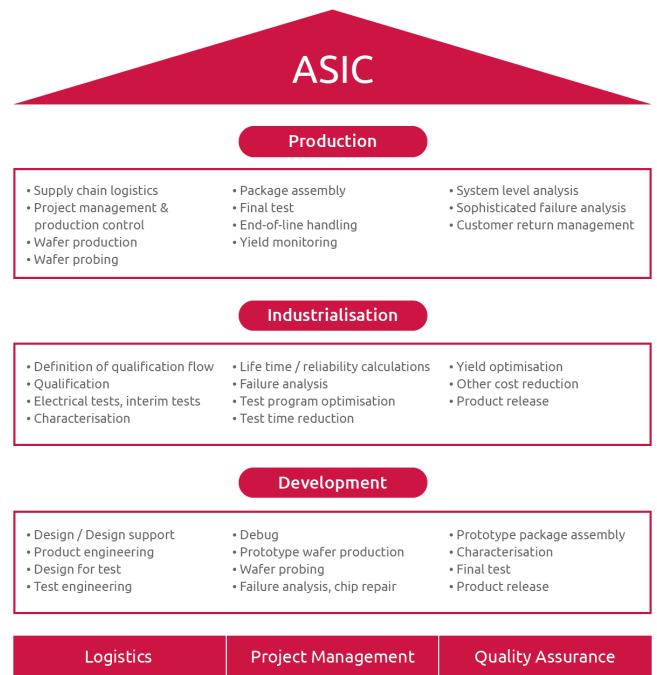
ASIC

Production

• Supply chain logistics
• Project management & production control
• Wafer production
• Wafer probing

• Package assembly
• Final test
• End-of-line handling
• Yield monitoring

• System level analysis
• Sophisticated failure analysis
• Customer return management

Industrialisation

• Definition of qualification flow
• Qualification
• Electrical tests, interim tests
• Characterisation

• Life time / reliability calculations
• Failure analysis
• Test program optimisation
• Test time reduction

• Yield optimisation
• Other cost reduction
• Product release

Development

• Design / Design support
• Product engineering
• Design for test
• Test engineering

• Debug
• Prototype wafer production
• Wafer probing
• Failure analysis, chip repair

• Prototype package assembly
• Characterisation
• Final test
• Product release

Logistics

Project Management

Quality Assurance